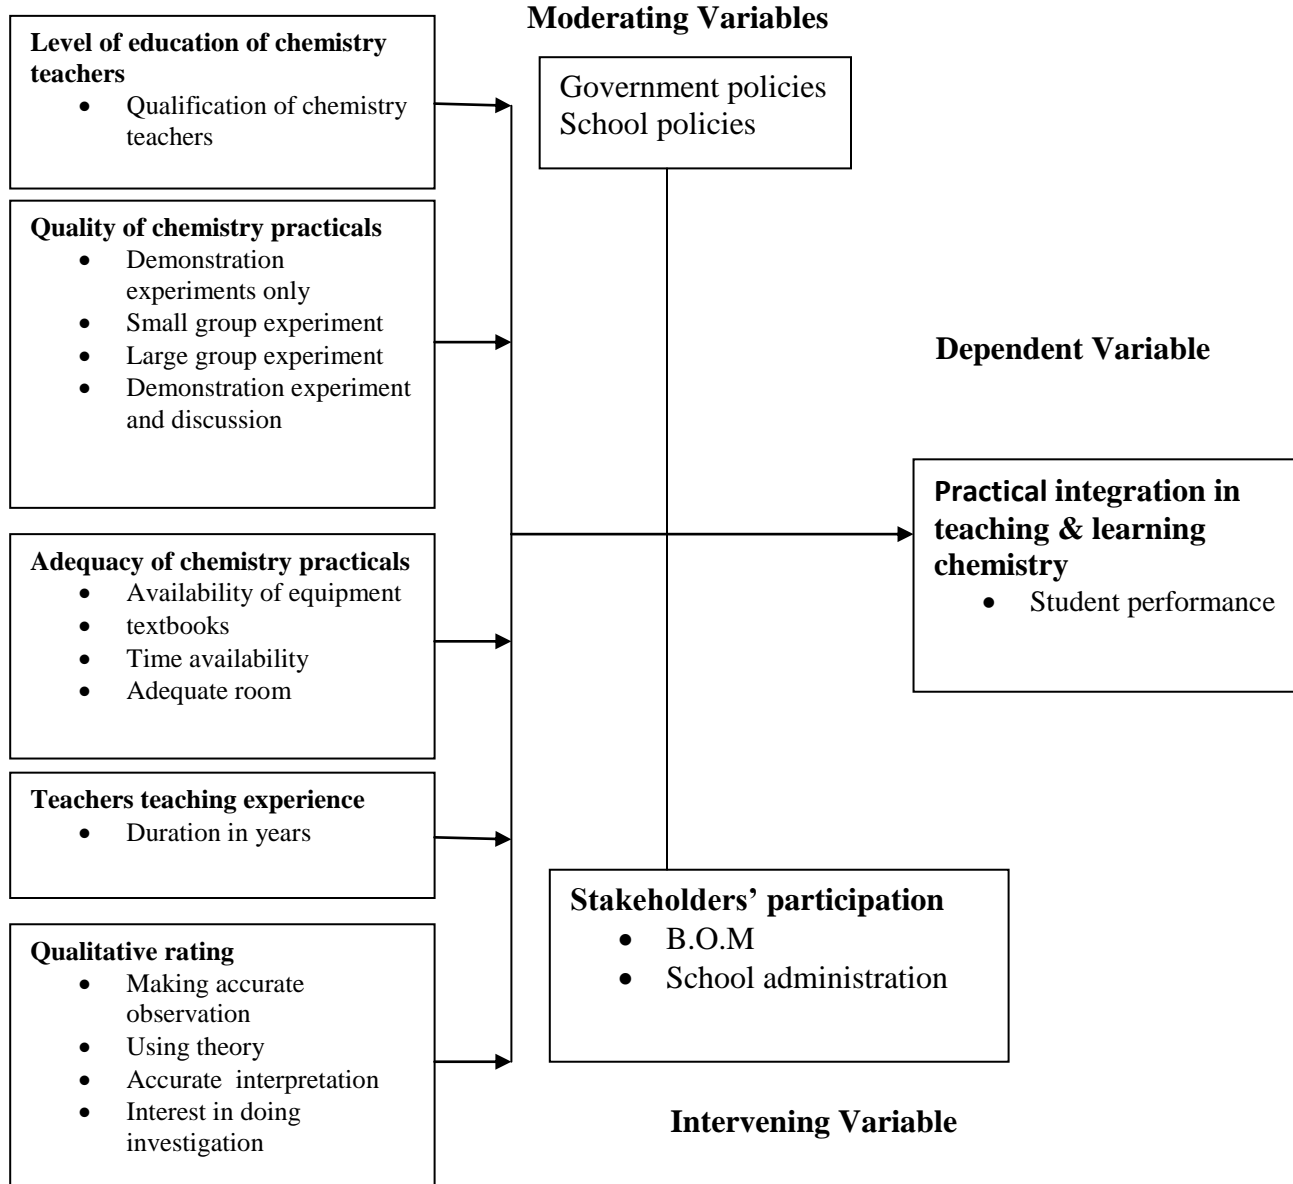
Moderating Variables

Level of education of chemistry teachers
- Qualification of chemistry teachers

Government policies
School policies

Quality of chemistry practicals
- Demonstration experiments only
- Small group experiment
- Large group experiment
- Demonstration experiment and discussion

Dependent Variable

Practical integration in teaching & learning chemistry
- Student performance

Adequacy of chemistry practicals
- Availability of equipment
- textbooks
- Time availability
- Adequate room

Teachers teaching experience
- Duration in years

Stakeholders' participation
- B.O.M
- School administration

Qualitative rating
- Making accurate observation
- Using theory
- Accurate interpretation
- Interest in doing investigation

Intervening Variable